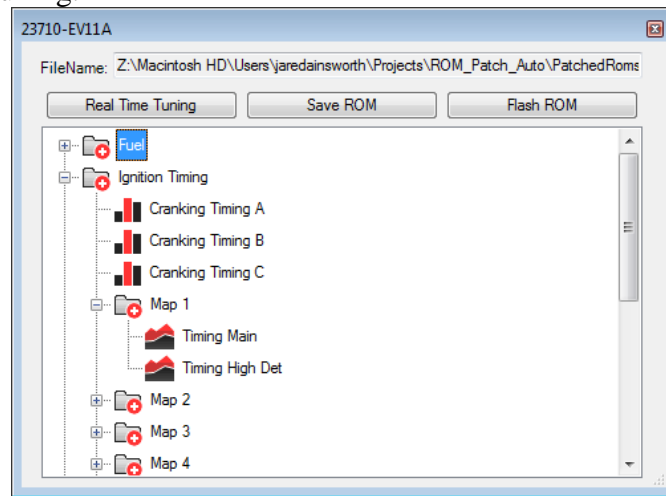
23710-EV11A

FileName: Z:\Macintosh HD\Users\jaredainsworth\Projects\ROM_Patch_Auto\PatchedRoms

Real Time Tuning
Save ROM
Flash ROM

Fuel
Ignition Timing
Cranking Timing A
Cranking Timing B
Cranking Timing C
Map 1
Timing Main
Timing High Det
Map 2
Map 3
Map 4